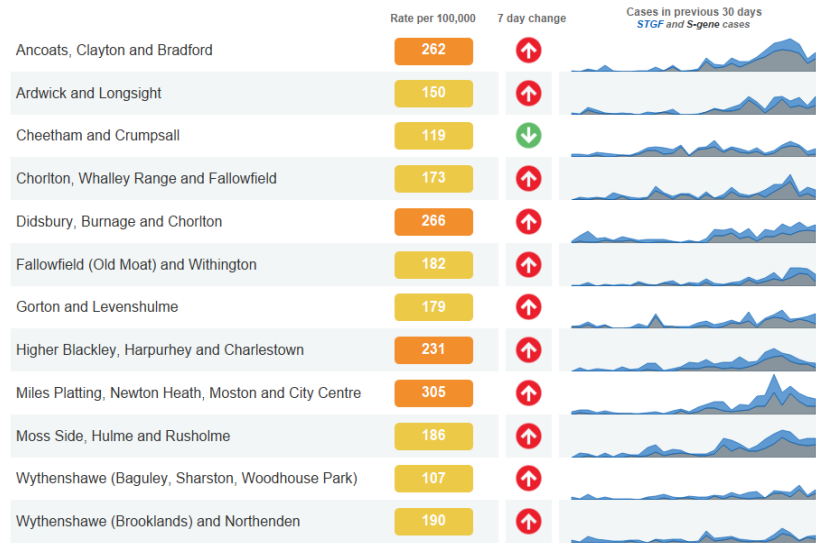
| | Rate per 100,000 | 7 day change | Cases in previous 30 days STGF and S-gene cases |
|---|---|---|---|
| Ancoats, Clayton and Bradford | 262 | | |
| Ardwick and Longsight | 150 | | |
| Cheetham and Crumpsall | 119 | | |
| Chorlton, Whalley Range and Fallowfield | 173 | | |
| Didsbury, Burnage and Chorlton | 266 | | |
| Fallowfield (Old Moat) and Withington | 182 | | |
| Gorton and Levenshulme | 179 | | |
| Higher Blackley, Harpurhey and Charlestown | 231 | | |
| Miles Platting, Newton Heath, Moston and City Centre | 305 | | |
| Moss Side, Hulme and Rusholme | 186 | | |
| Wythenshawe (Baguley, Sharston, Woodhouse Park) | 107 | | |
| Wythenshawe (Brooklands) and Northenden | 190 | | |